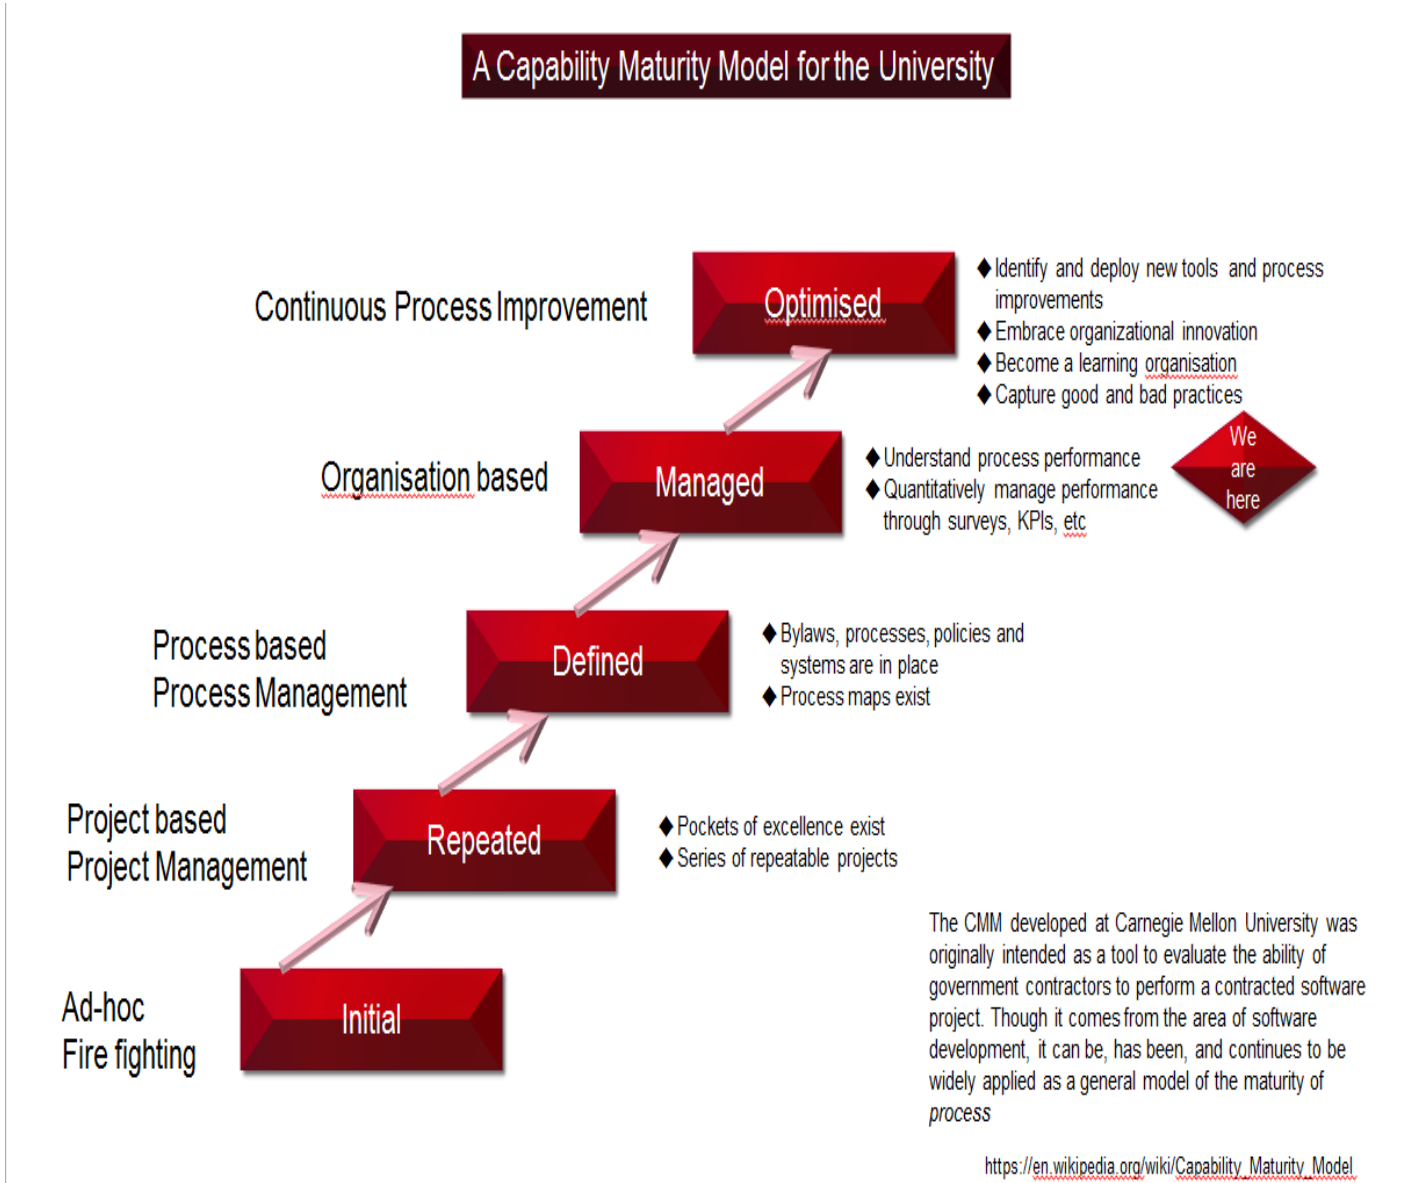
A Capability Maturity Model for the University

Continuous Process Improvement

Optimised

◆Identify and deploy new tools and process improvements
◆Embrace organizational innovation
◆Become a learning organisation
◆Capture good and bad practices

Organisation based

Managed

◆Understand process performance
◆Quantitatively manage performance through surveys, KPIs, etc

We are here

Process based
Process Management

Defined

◆Bylaws, processes, policies and systems are in place
◆Process maps exist

Project based
Project Management

Repeated

◆Pockets of excellence exist
◆Series of repeatable projects

Ad-hoc
Fire fighting

Initial

The CMM developed at Carnegie Mellon University was originally intended as a tool to evaluate the ability of government contractors to perform a contracted software project. Though it comes from the area of software development, it can be, has been, and continues to be widely applied as a general model of the maturity of process

https://en.wikipedia.org/wiki/Capability_Maturity_Model